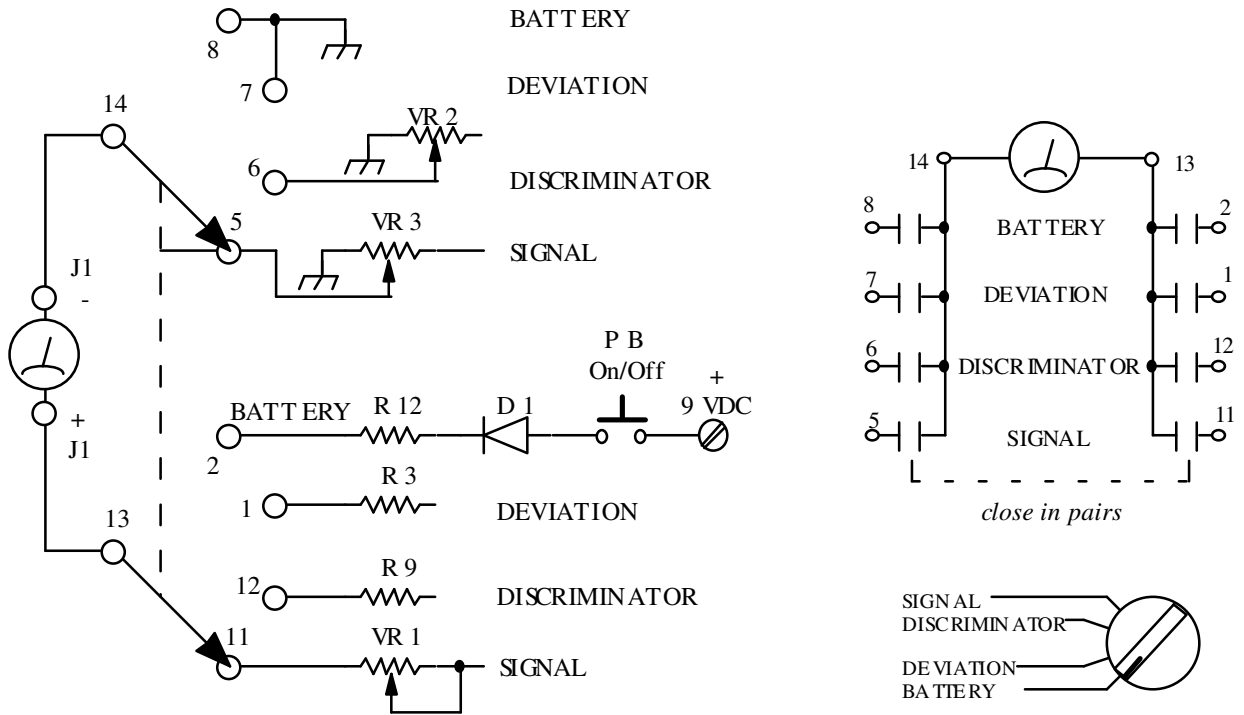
BATT ERY
8
7
DEVIATION
14
VR 2
6
DISCRIMINATOR
5
VR 3
SIGNAL
J1
-
+
J1
P B
On/Off
+
BATT ERY
R 12
D 1
9 VDC
2
R 3
1
DEVIATION
13
R 9
12
DISCRIMIN ATOR
11
VR 1
SIGNAL

14
13
8
BAT TERY
2
7
DE VIA TION
1
6
DISCR IMINAT OR
12
5
SIGNAL
11
close in pairs

SIGN AL
DISCRIMIN ATOR
DE VIATION
BATIE RY